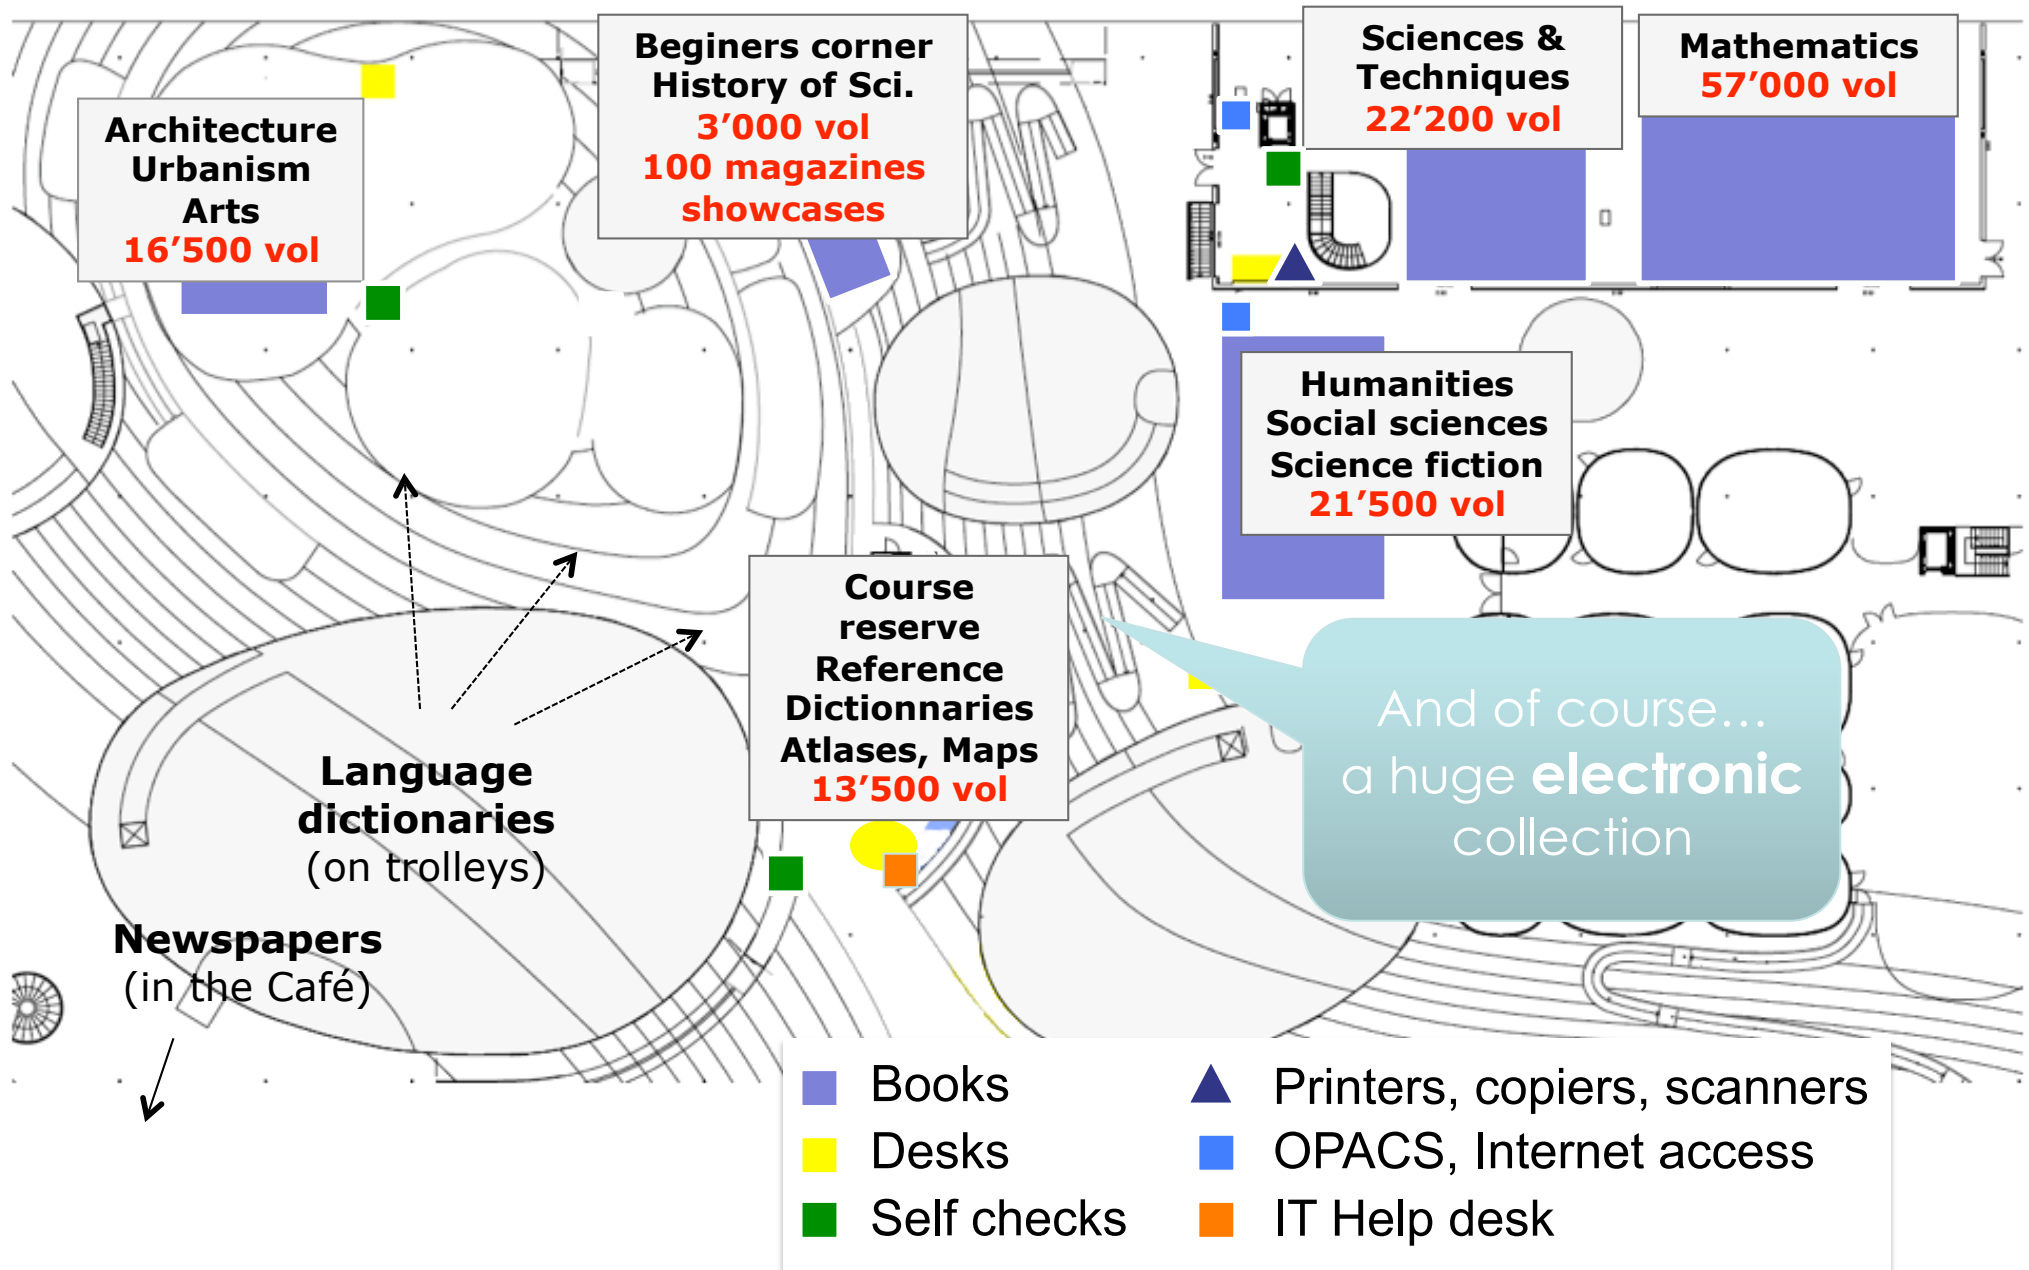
Architecture
Urbanism
Arts
16’500 vol

Beginers corner
History of Sci.
3’000 vol
100 magazines
showcases

Sciences &
Techniques
22’200 vol

Mathematics
57’000 vol

Humanities
Social sciences
Science fiction
21’500 vol

Course
reserve
Reference
Dictionnaries
Atlases, Maps
13’500 vol

Language
dictionaries
(on trolleys)

Newspapers
(in the Café)

And of course…
a huge **electronic**
collection

Books
Desks
Self checks
Printers, copiers, scanners
OPACS, Internet access
IT Help desk